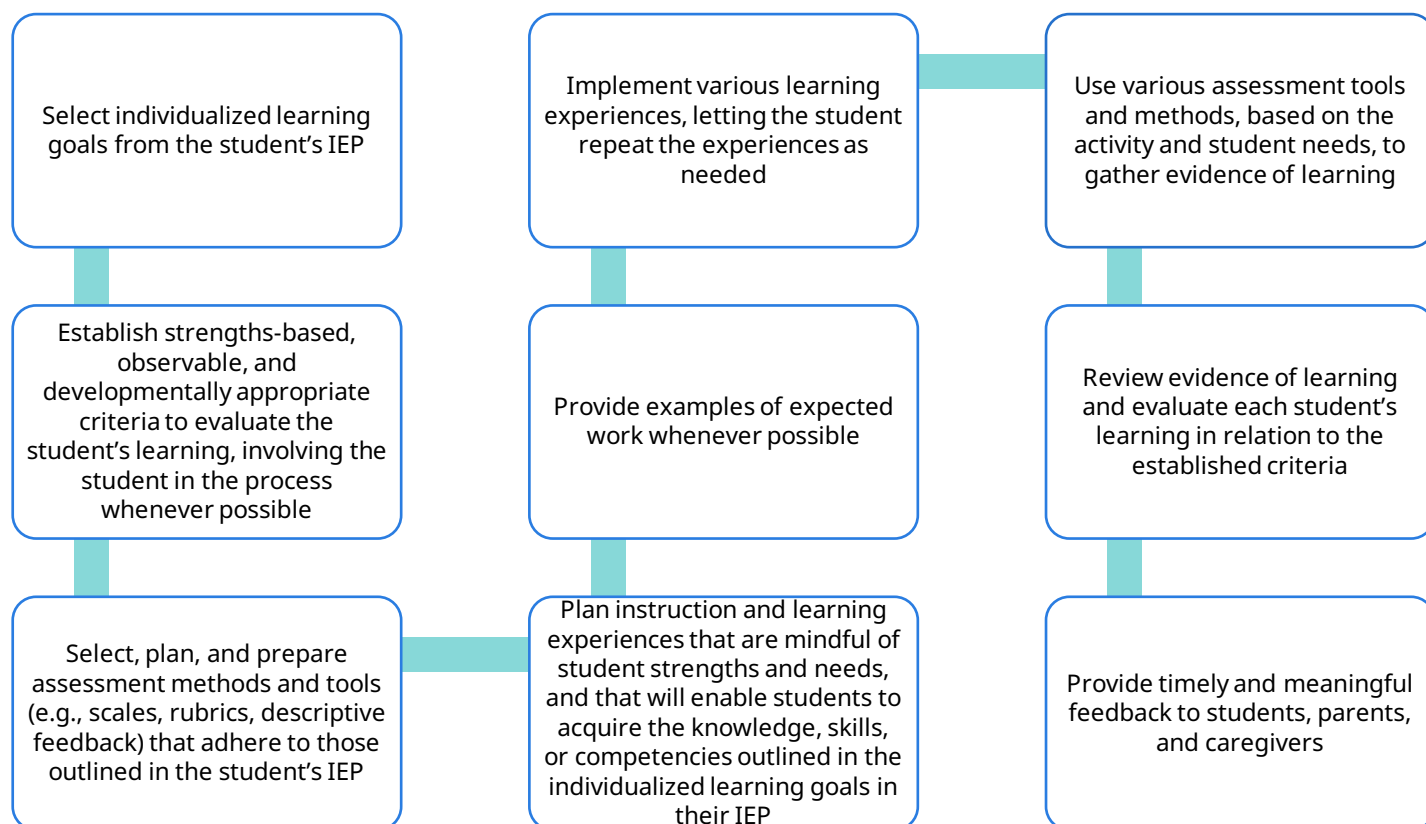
Select individualized learning goals from the student's IEP

Establish strengths-based, observable, and developmentally appropriate criteria to evaluate the student's learning, involving the student in the process whenever possible

Select, plan, and prepare assessment methods and tools (e.g., scales, rubrics, descriptive feedback) that adhere to those outlined in the student's IEP

Plan instruction and learning experiences that are mindful of student strengths and needs, and that will enable students to acquire the knowledge, skills, or competencies outlined in the individualized learning goals in their IEP

Provide examples of expected work whenever possible

Implement various learning experiences, letting the student repeat the experiences as needed

Use various assessment tools and methods, based on the activity and student needs, to gather evidence of learning

Review evidence of learning and evaluate each student's learning in relation to the established criteria

Provide timely and meaningful feedback to students, parents, and caregivers